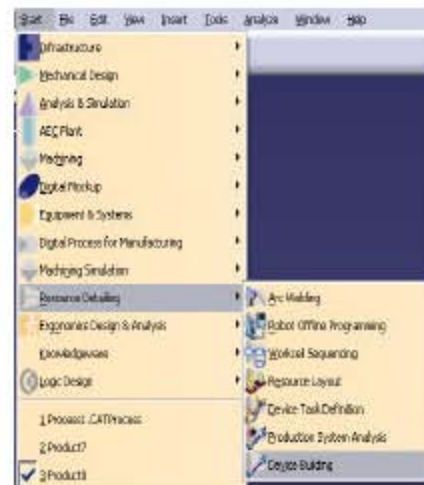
Start File Edit View Insert Tools Analyze Window Help

Infrastructure
Mechanical Design
Analysis & Simulation
AEC Plant
Machining
Digital Mockup
Equipment & Systems
Digital Process for Manufacturing
Machining Simulation
Resource Detailing
Ergonomics Design & Analysis
Knowledgeware
Logic Design
1 Process1.CATProcess
2 Product7
3 Product8

Arc Welding
Robot Offline Programming
Workcell Sequencing
Resource Layout
Device Task Definition
Production System Analysis
Device Building